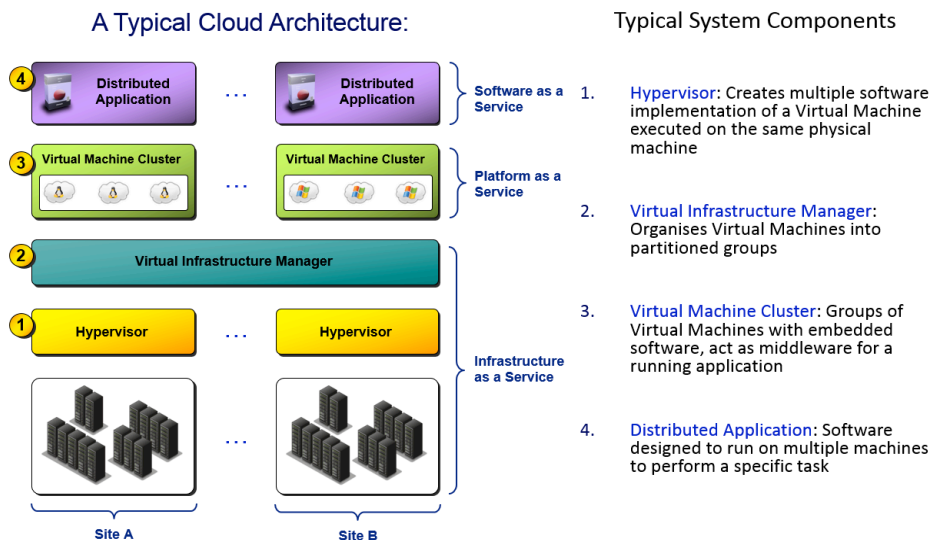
A Typical Cloud Architecture:

4 Distributed Application ... Distributed Application

Software as a Service

3 Virtual Machine Cluster ... Virtual Machine Cluster

Platform as a Service

2 Virtual Infrastructure Manager

1 Hypervisor ... Hypervisor

...

Infrastructure as a Service

Site A

Site B

Typical System Components

1. Hypervisor: Creates multiple software implementation of a Virtual Machine executed on the same physical machine

2. Virtual Infrastructure Manager: Organises Virtual Machines into partitioned groups

3. Virtual Machine Cluster: Groups of Virtual Machines with embedded software, act as middleware for a running application

4. Distributed Application: Software designed to run on multiple machines to perform a specific task